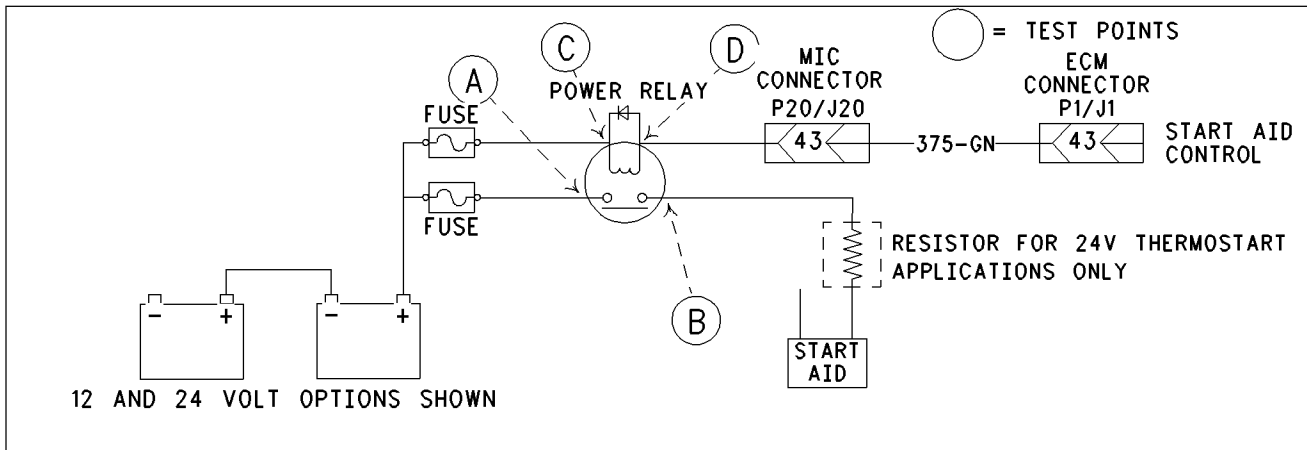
= TEST POINTS

C
D
A
POWER RELAY
MIC CONNECTOR
P20/J20
ECM CONNECTOR
P1/J1
FUSE
43
375-GN
43
START AID CONTROL
FUSE
RESISTOR FOR 24V THERMOSTART APPLICATIONS ONLY
B
−
+
−
+
START AID
12 AND 24 VOLT OPTIONS SHOWN